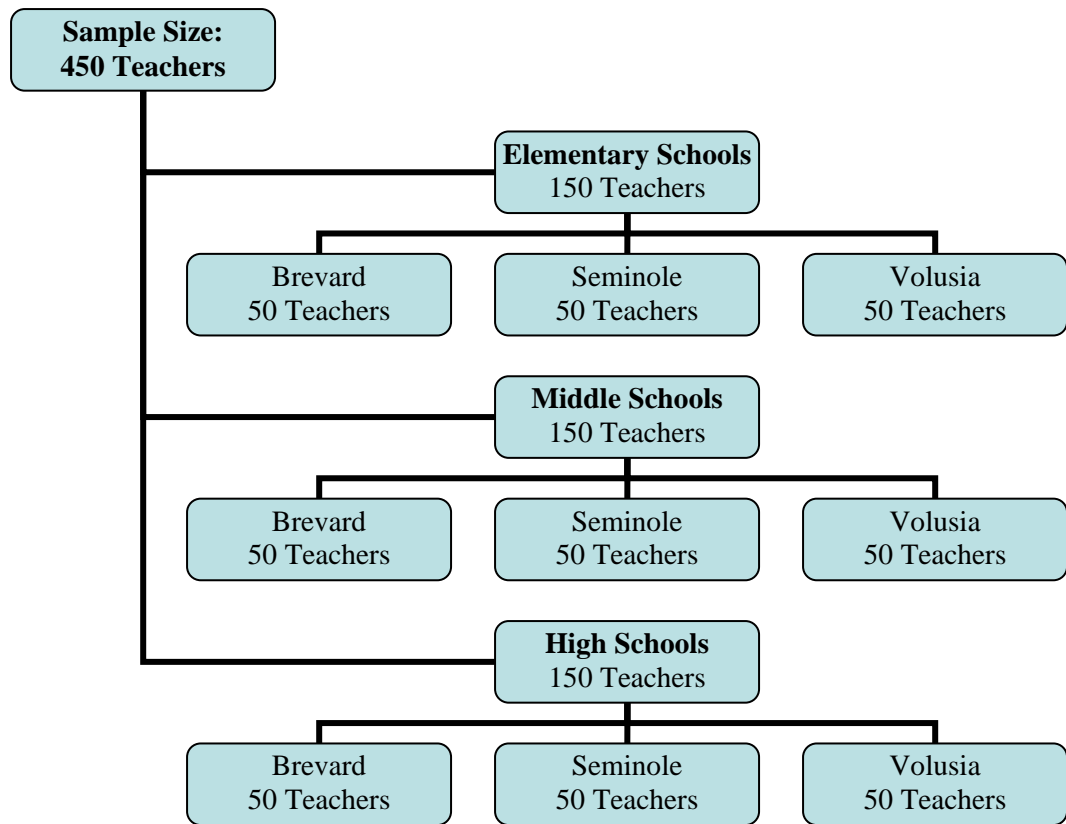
Sample Size:
450 Teachers

Elementary Schools
150 Teachers

Brevard
50 Teachers

Seminole
50 Teachers

Volusia
50 Teachers

Middle Schools
150 Teachers

Brevard
50 Teachers

Seminole
50 Teachers

Volusia
50 Teachers

High Schools
150 Teachers

Brevard
50 Teachers

Seminole
50 Teachers

Volusia
50 Teachers